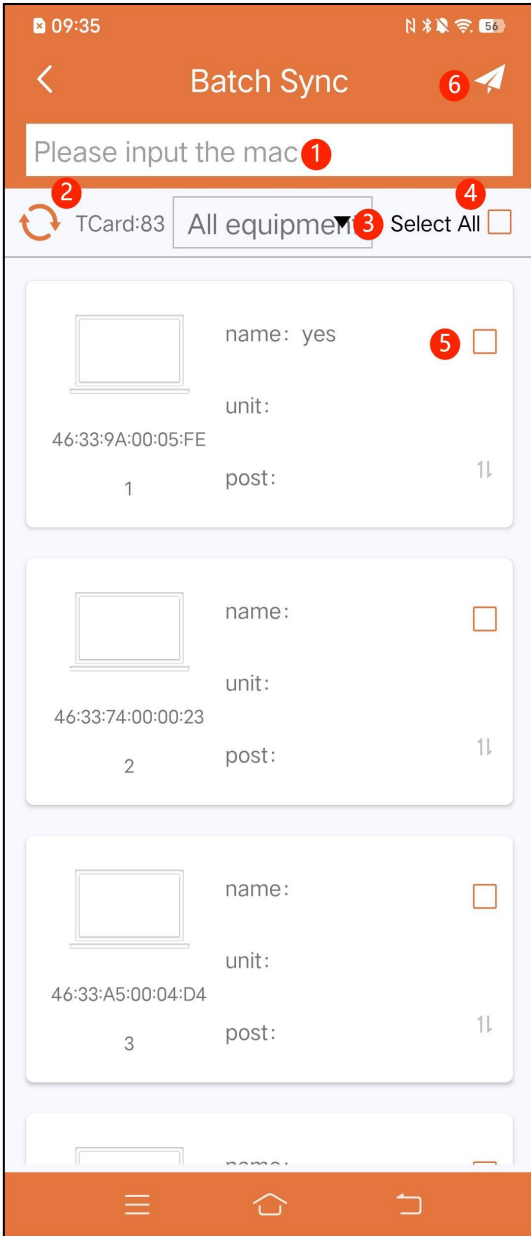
09:35 56

Batch Sync 6

Please input the mac 1

2 TCard:83 All equipment 3 Select All 4

name: yes 5
unit:
46:33:9A:00:05:FE
post:
1

name:
unit:
46:33:74:00:00:23
post:
2

name:
unit:
46:33:A5:00:04:D4
post:
3

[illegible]